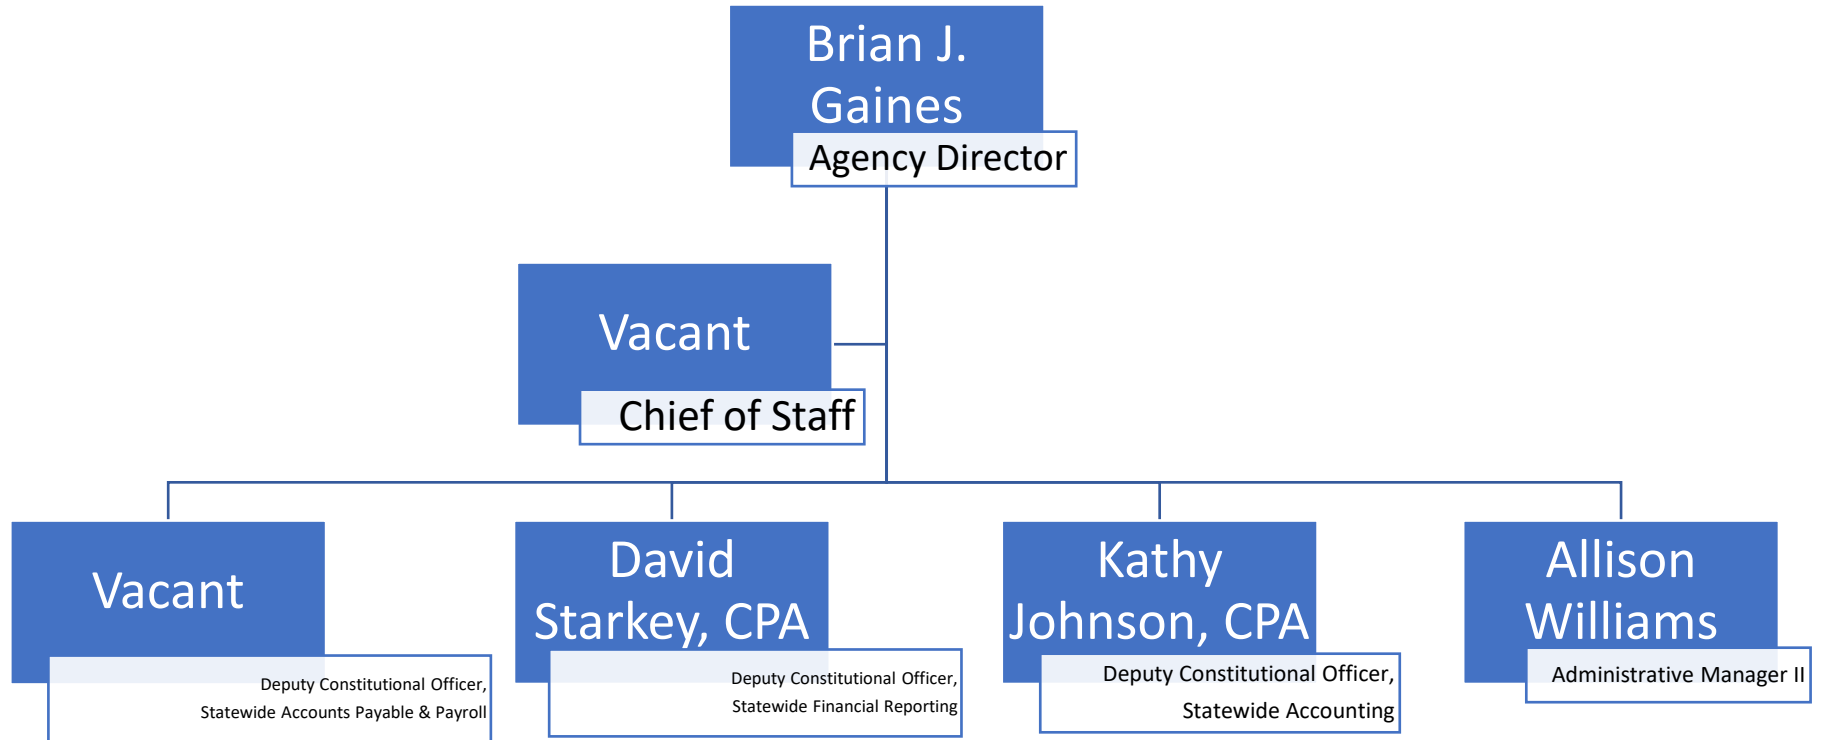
Brian J. Gaines
Agency Director

Vacant
Chief of Staff

Vacant
Deputy Constitutional Officer, Statewide Accounts Payable & Payroll

David Starkey, CPA
Deputy Constitutional Officer, Statewide Financial Reporting

Kathy Johnson, CPA
Deputy Constitutional Officer, Statewide Accounting

Allison Williams
Administrative Manager II